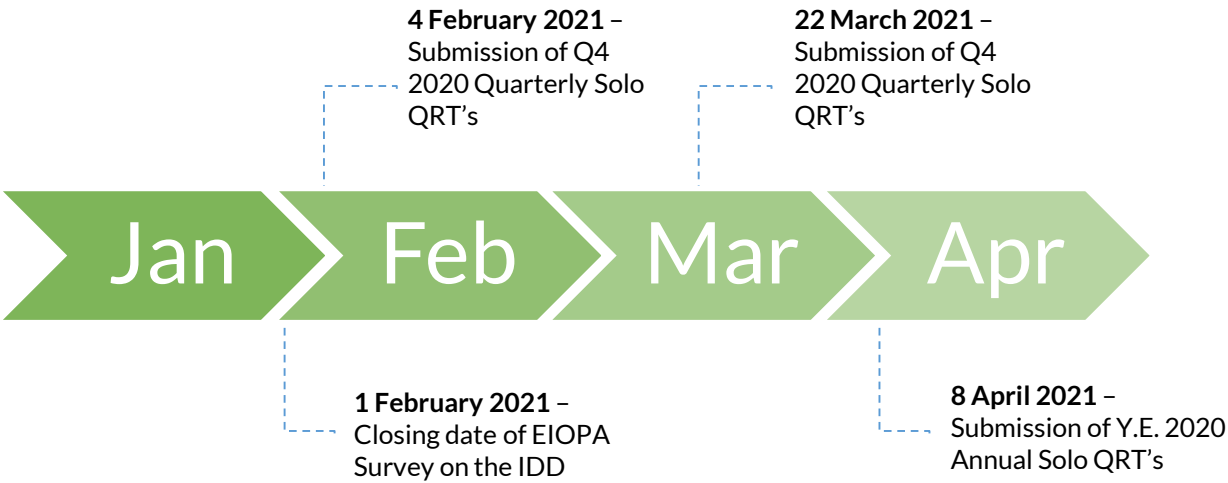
**4 February 2021** – Submission of Q4 2020 Quarterly Solo QRT's

**22 March 2021** – Submission of Q4 2020 Quarterly Solo QRT's

Jan

Feb

Mar

Apr

**1 February 2021** – Closing date of EIOPA Survey on the IDD

**8 April 2021** – Submission of Y.E. 2020 Annual Solo QRT's